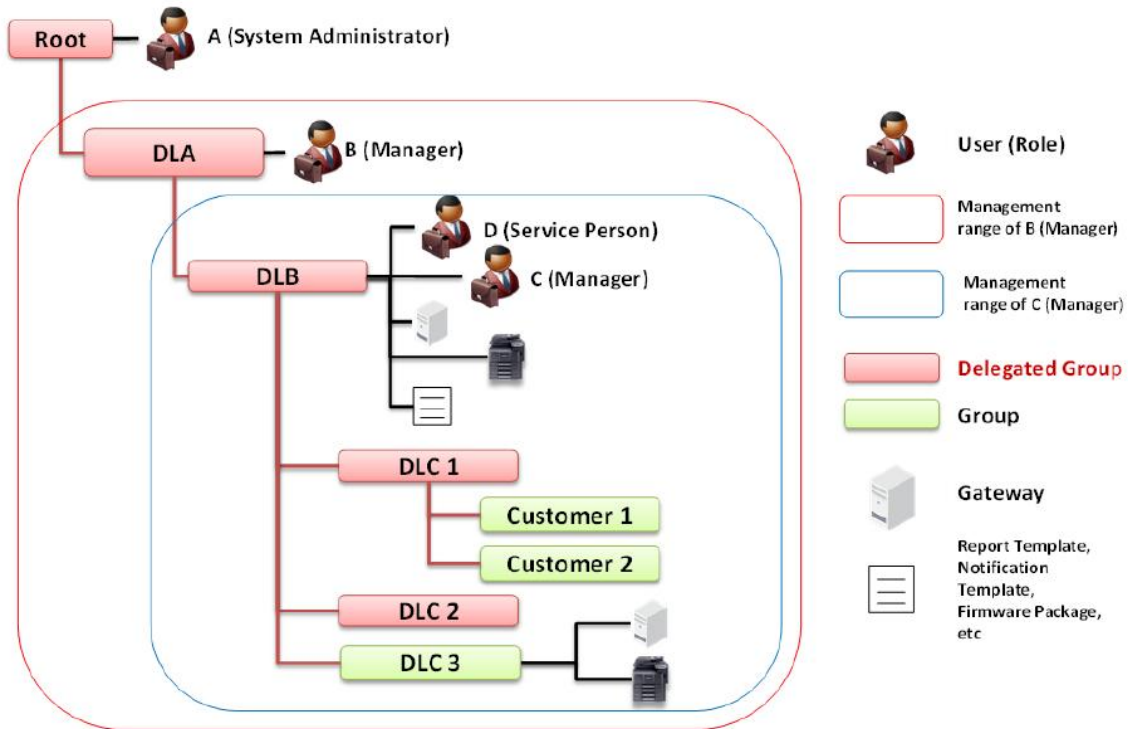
Root
A (System Administrator)
DLA
B (Manager)
D (Service Person)
DLB
C (Manager)
DLC 1
Customer 1
Customer 2
DLC 2
DLC 3

User (Role)
Management range of B (Manager)
Management range of C (Manager)
Delegated Group
Group
Gateway
Report Template, Notification Template, Firmware Package, etc